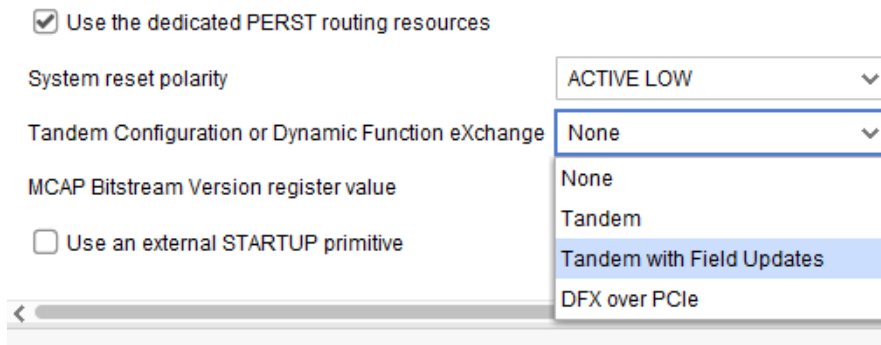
Use the dedicated PERST routing resources

System reset polarity
ACTIVE LOW

Tandem Configuration or Dynamic Function eXchange
None

MCAP Bitstream Version register value

Use an external STARTUP primitive

None
Tandem
Tandem with Field Updates
DFX over PCIe